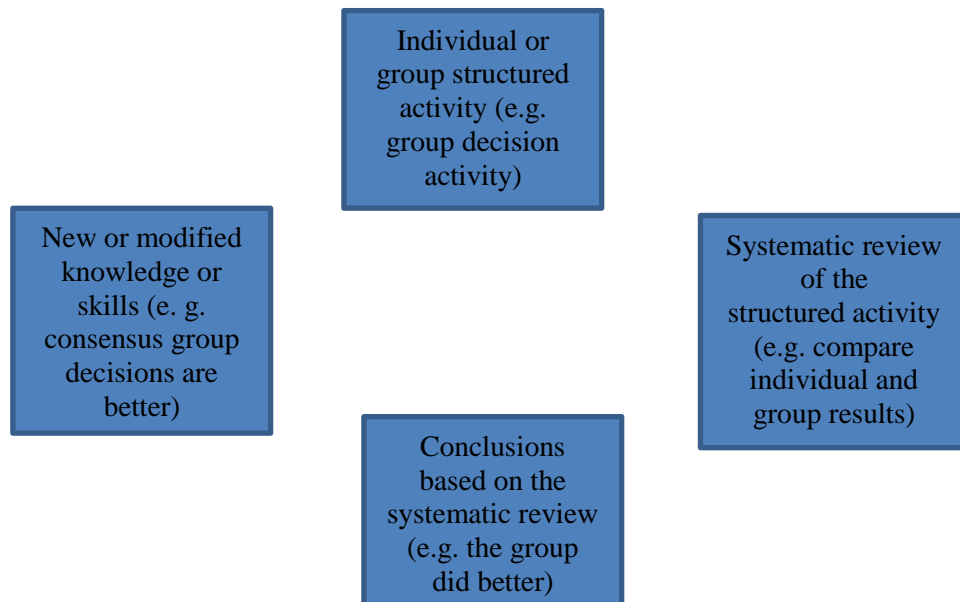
Individual or group structured activity (e.g. group decision activity)

Systematic review of the structured activity (e.g. compare individual and group results)

Conclusions based on the systematic review (e.g. the group did better)

New or modified knowledge or skills (e. g. consensus group decisions are better)